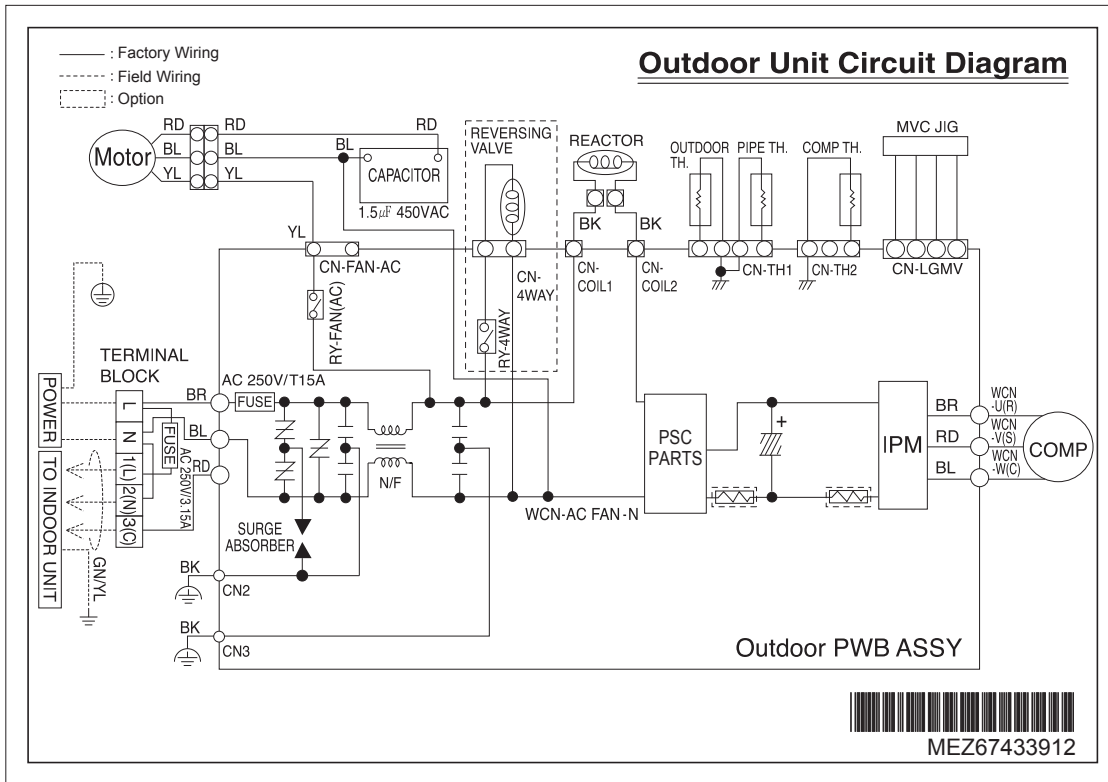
: Factory Wiring
: Field Wiring
: Option

Outdoor Unit Circuit Diagram

Motor
RD
BL
YL
RD
BL
YL
RD
BL
CAPACITOR
1.5$\mu$F 450VAC
REVERSING VALVE
REACTOR
BK
BK
OUTDOOR TH.
PIPE TH.
COMP TH.
MVC JIG
YL
CN-FAN-AC
CN-4WAY
CN-COIL1
CN-COIL2
CN-TH1
CN-TH2
CN-LGMV
RY-FAN(AC)
RY-4WAY
TERMINAL BLOCK
POWER
TO INDOOR UNIT
L
N
1(L)
2(N)
3(C)
FUSE
AC 250V/3.15A
AC 250V/T15A
FUSE
BR
BL
RD
GN/YL
N/F
SURGE ABSORBER
BK
CN2
BK
CN3
WCN-AC FAN-N
PSC PARTS
+
IPM
BR
RD
BL
WCN -U(R)
WCN -V(S)
WCN -W(C)
COMP
Outdoor PWB ASSY
MEZ67433912